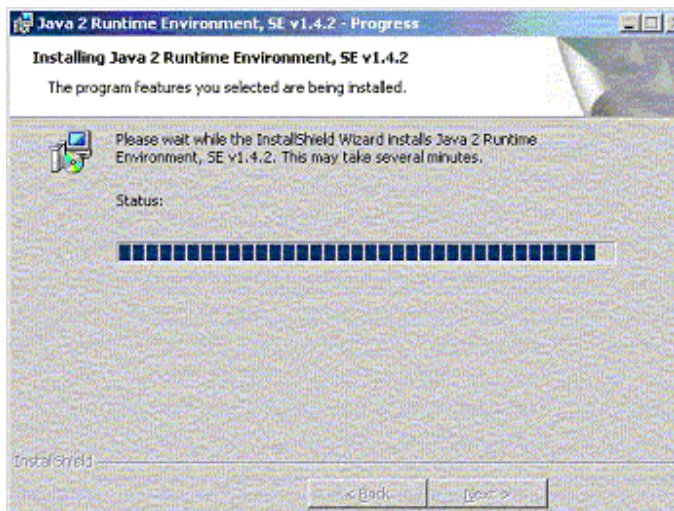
Java 2 Runtime Environment, SE v1.4.2 - Progress

Installing Java 2 Runtime Environment, SE v1.4.2

The program features you selected are being installed.

Please wait while the InstallShield Wizard installs Java 2 Runtime Environment, SE v1.4.2. This may take several minutes.

Status:

InstallShield

< Back

Next >